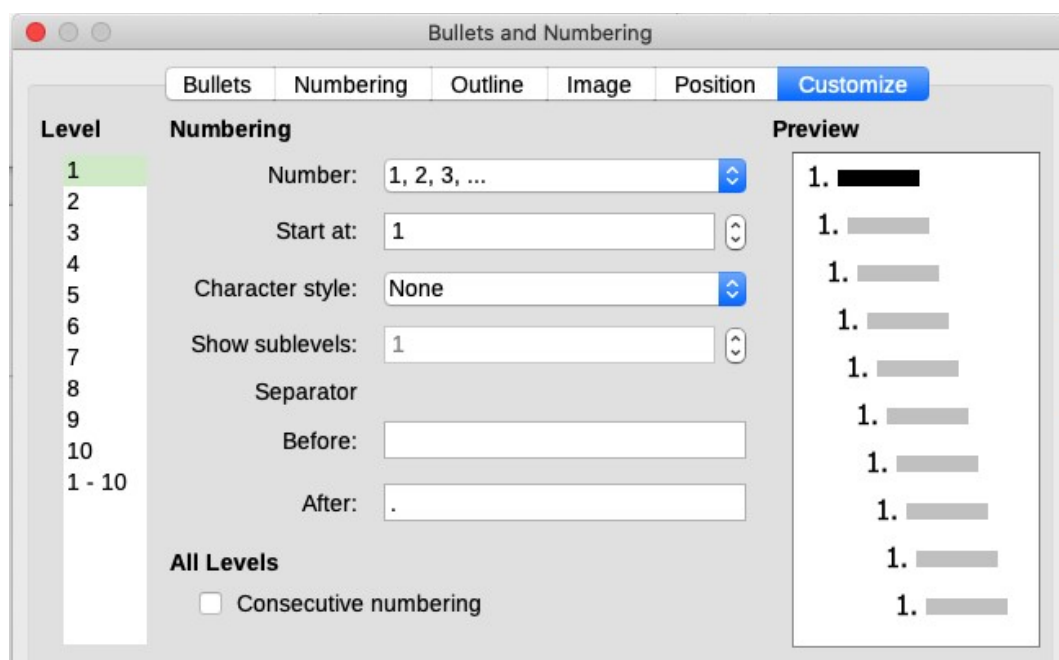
Bullets and Numbering

Bullets | Numbering | Outline | Image | Position | Customize

Level

1
2
3
4
5
6
7
8
9
10
1 - 10

Numbering

Number: 1, 2, 3, ...

Start at: 1

Character style: None

Show sublevels: 1

Separator

Before:

After: .

All Levels

Consecutive numbering

Preview

1.
1.
1.
1.
1.
1.
1.
1.
1.
1.